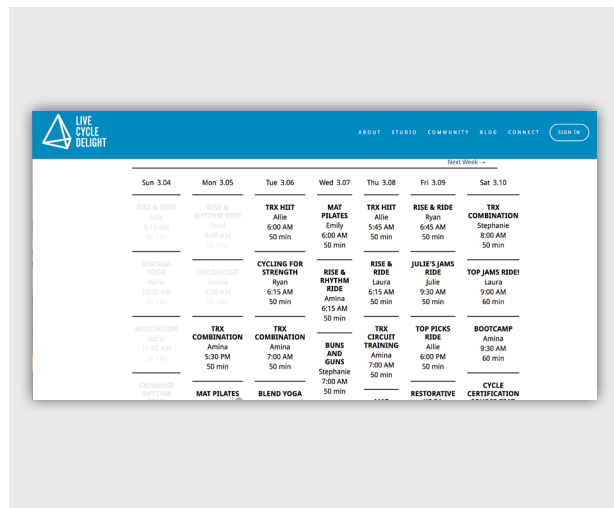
LIVE CYCLE DELIGHT

ABOUT STUDIO COMMUNITY BLOG CONNECT SIGN IN

Next Week →

Sun 3.04

RISE & RIDE
Julie
9:15 AM
50 min

VINYASA YOGA
Adria
10:30 AM
60 min

MEDITATION
Adria
11:45 AM
30 min

EXTENDED RHYTHM
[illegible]

Mon 3.05

RISE & RHYTHM RIDE
Todd
6:00 AM
50 min

TRX CIRCUIT
Amina
6:30 AM
50 min

TRX COMBINATION
Amina
5:30 PM
50 min

MAT PILATES

Tue 3.06

TRX HIIT
Allie
6:00 AM
50 min

CYCLING FOR STRENGTH
Ryan
6:15 AM
50 min

TRX COMBINATION
Amina
7:00 AM
50 min

BLEND YOGA

Wed 3.07

MAT PILATES
Emily
6:00 AM
50 min

RISE & RHYTHM RIDE
Amina
6:15 AM
50 min

BUNS AND GUNS
Stephanie
7:00 AM
50 min

Thu 3.08

TRX HIIT
Allie
5:45 AM
50 min

RISE & RIDE
Laura
6:15 AM
50 min

TRX CIRCUIT TRAINING
Amina
7:00 AM
50 min

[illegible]

Fri 3.09

RISE & RIDE
Ryan
6:45 AM
50 min

JULIE'S JAMS RIDE
Julie
9:30 AM
50 min

TOP PICKS RIDE
Allie
6:00 PM
50 min

RESTORATIVE
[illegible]

Sat 3.10

TRX COMBINATION
Stephanie
8:00 AM
50 min

TOP JAMS RIDE!
Laura
9:00 AM
60 min

BOOTCAMP
Amina
9:30 AM
60 min

CYCLE CERTIFICATION
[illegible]